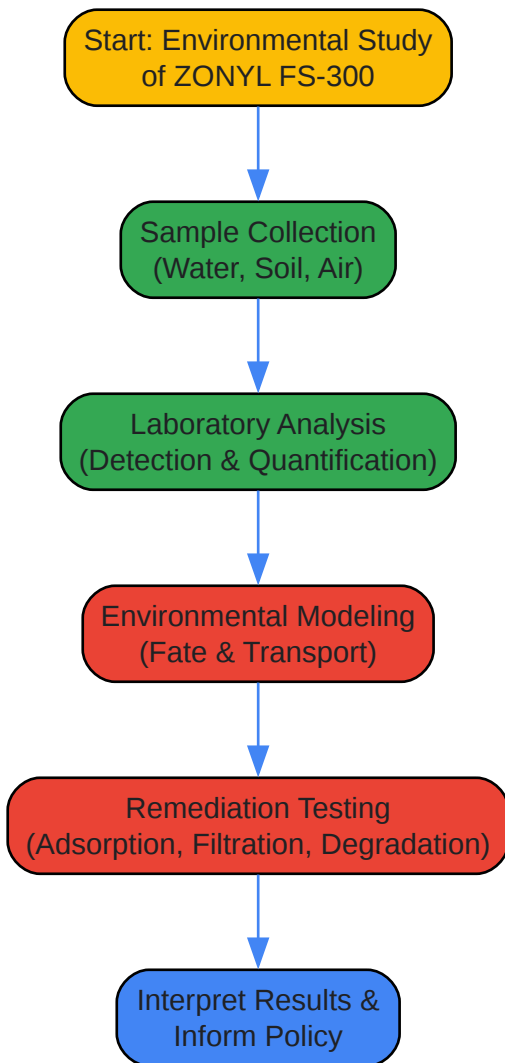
Start: Environmental Study of ZONYL FS-300

Sample Collection (Water, Soil, Air)

Laboratory Analysis (Detection & Quantification)

Environmental Modeling (Fate & Transport)

Remediation Testing (Adsorption, Filtration, Degradation)

Interpret Results & Inform Policy